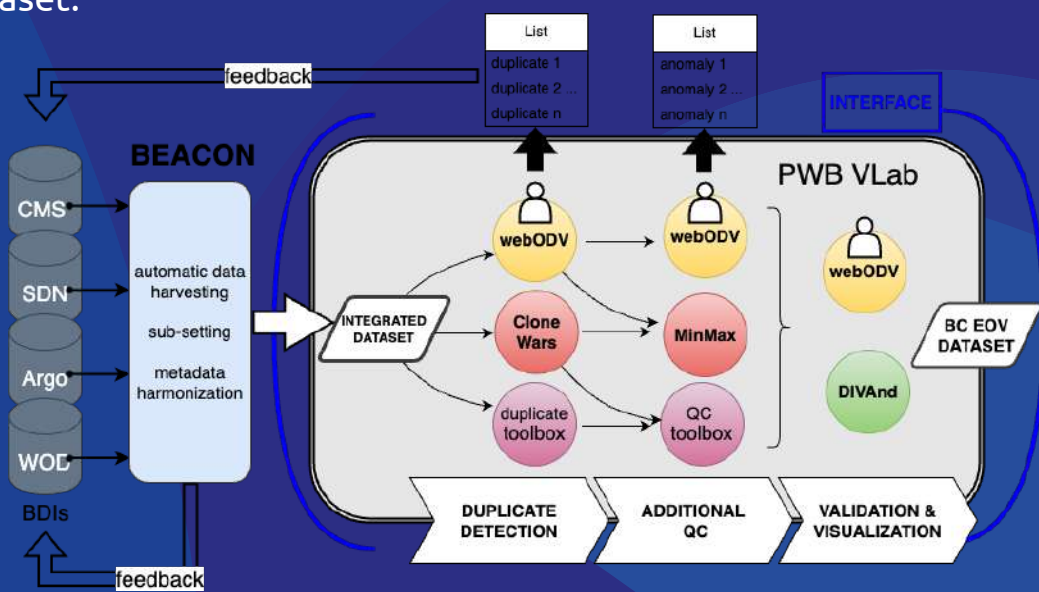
aset.

List
duplicate 1
duplicate 2 ...
duplicate n

List
anomaly 1
anomaly 2 ...
anomaly n

feedback

INTERFACE

BEACON

PWB VLab

CMS
SDN
Argo
WOD
BDIs

automatic data harvesting
sub-setting
metadata harmonization

INTEGRATED DATASET

webODV
Clone Wars
duplicate toolbox

webODV
MinMax
QC toolbox

webODV
DIVAnd

BC EOV DATASET

DUPLICATE DETECTION
ADDITIONAL QC
VALIDATION & VISUALIZATION

feedback